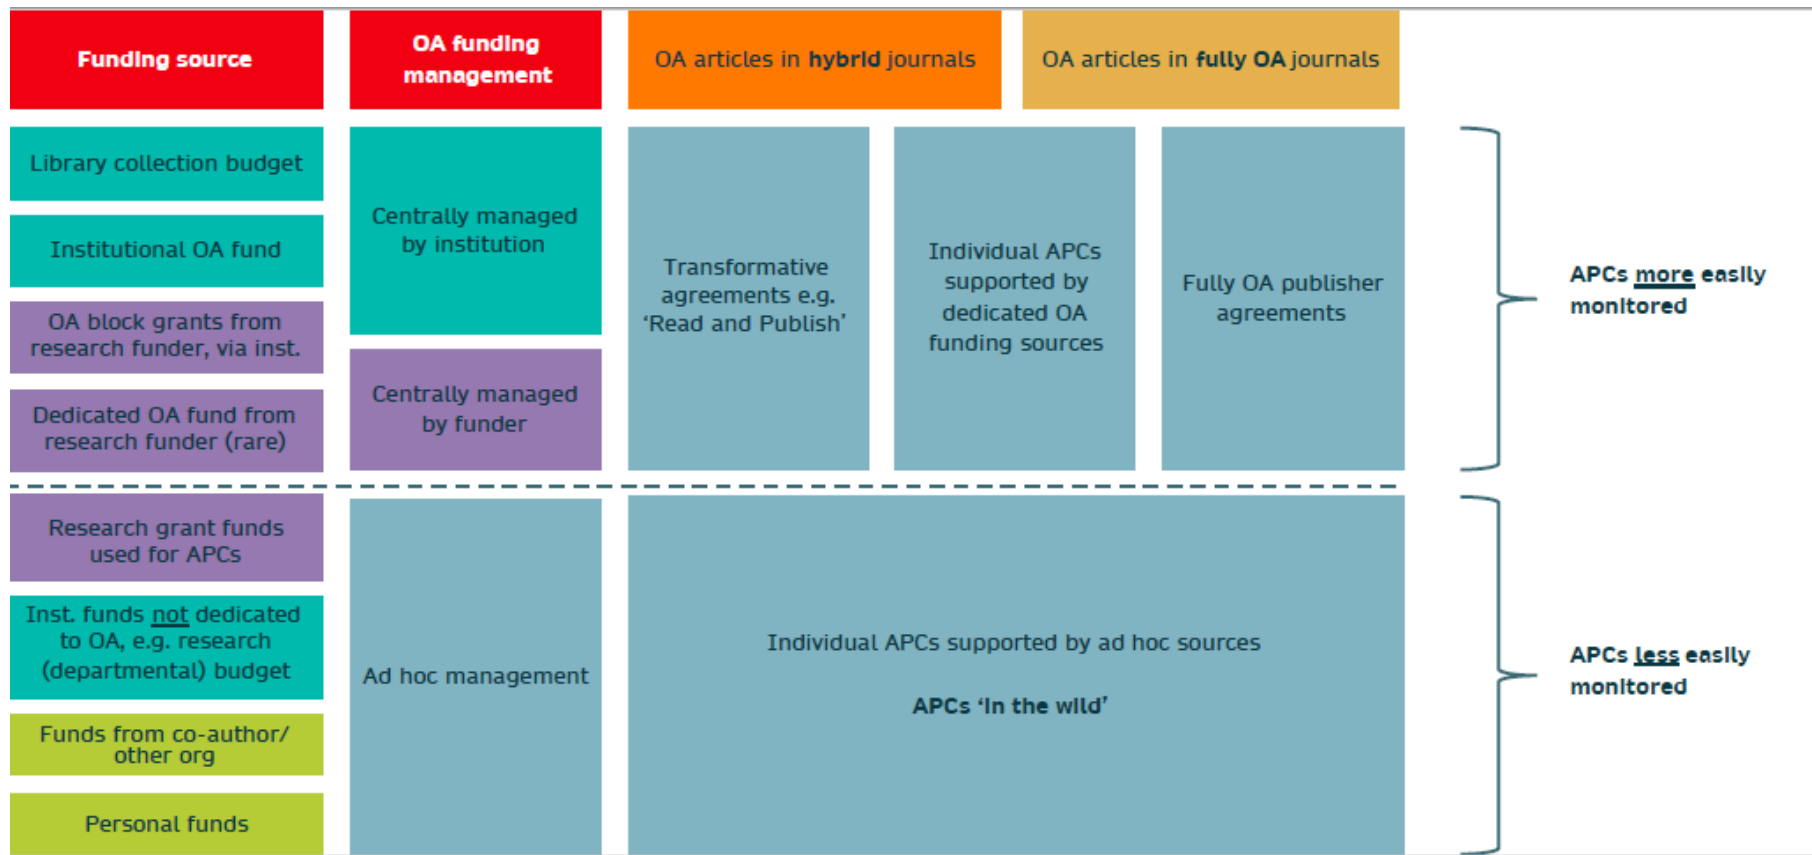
Funding source

OA funding management

OA articles in **hybrid** journals

OA articles in **fully OA** journals

Library collection budget

Institutional OA fund

OA block grants from research funder, via inst.

Dedicated OA fund from research funder (rare)

Centrally managed by institution

Centrally managed by funder

Transformative agreements e.g. 'Read and Publish'

Individual APCs supported by dedicated OA funding sources

Fully OA publisher agreements

APCs more easily monitored

Research grant funds used for APCs

Inst. funds not dedicated to OA, e.g. research (departmental) budget

Funds from co-author/ other org

Personal funds

Ad hoc management

Individual APCs supported by ad hoc sources

APCs 'in the wild'

APCs less easily monitored